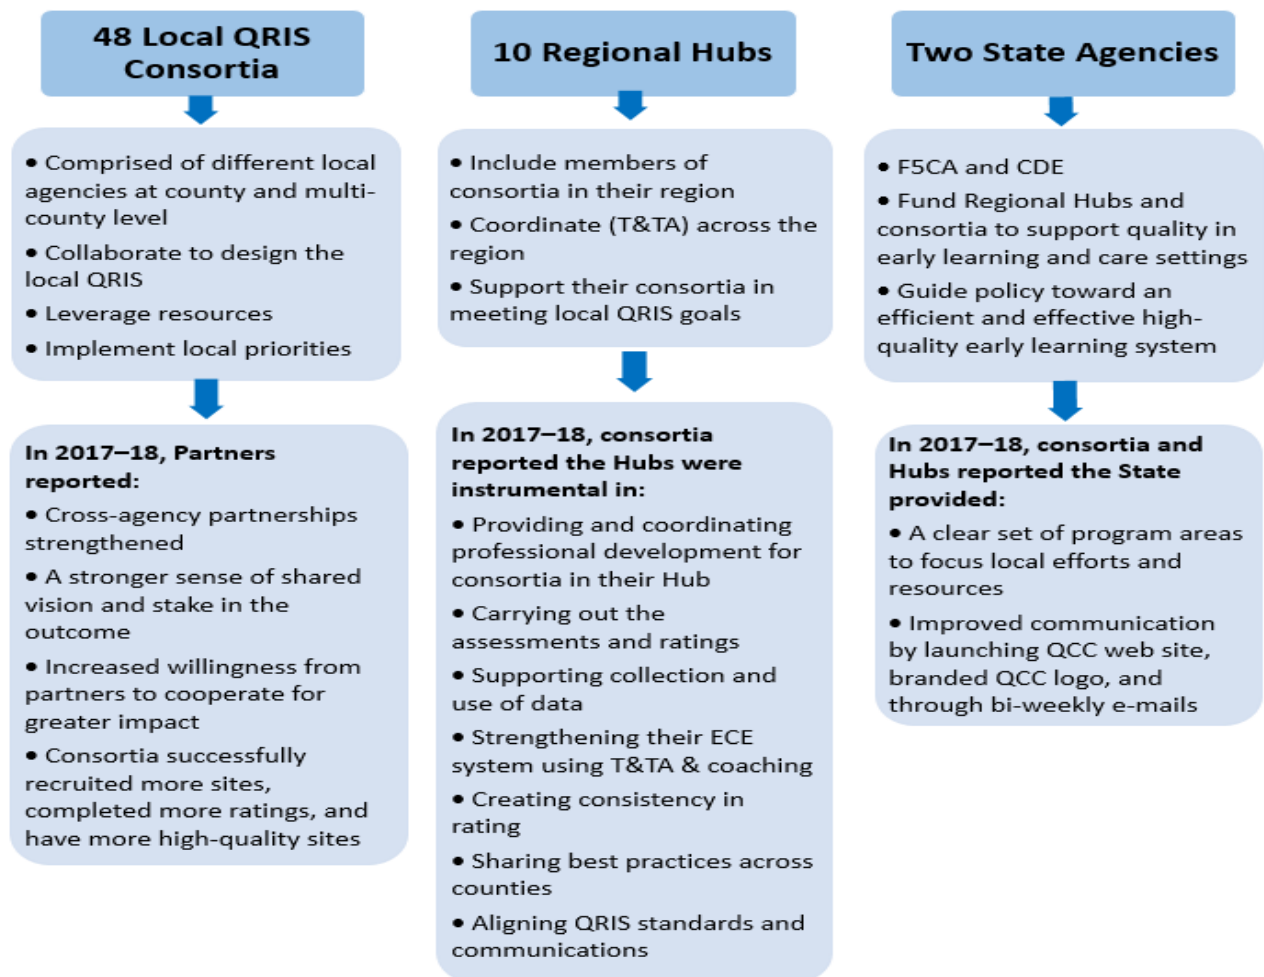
48 Local QRIS Consortia

• Comprised of different local agencies at county and multi-county level
• Collaborate to design the local QRIS
• Leverage resources
• Implement local priorities

In 2017–18, Partners reported:
• Cross-agency partnerships strengthened
• A stronger sense of shared vision and stake in the outcome
• Increased willingness from partners to cooperate for greater impact
• Consortia successfully recruited more sites, completed more ratings, and have more high-quality sites

10 Regional Hubs

• Include members of consortia in their region
• Coordinate (T&TA) across the region
• Support their consortia in meeting local QRIS goals

In 2017–18, consortia reported the Hubs were instrumental in:
• Providing and coordinating professional development for consortia in their Hub
• Carrying out the assessments and ratings
• Supporting collection and use of data
• Strengthening their ECE system using T&TA & coaching
• Creating consistency in rating
• Sharing best practices across counties
• Aligning QRIS standards and communications

Two State Agencies

• F5CA and CDE
• Fund Regional Hubs and consortia to support quality in early learning and care settings
• Guide policy toward an efficient and effective high-quality early learning system

In 2017–18, consortia and Hubs reported the State provided:
• A clear set of program areas to focus local efforts and resources
• Improved communication by launching QCC web site, branded QCC logo, and through bi-weekly e-mails